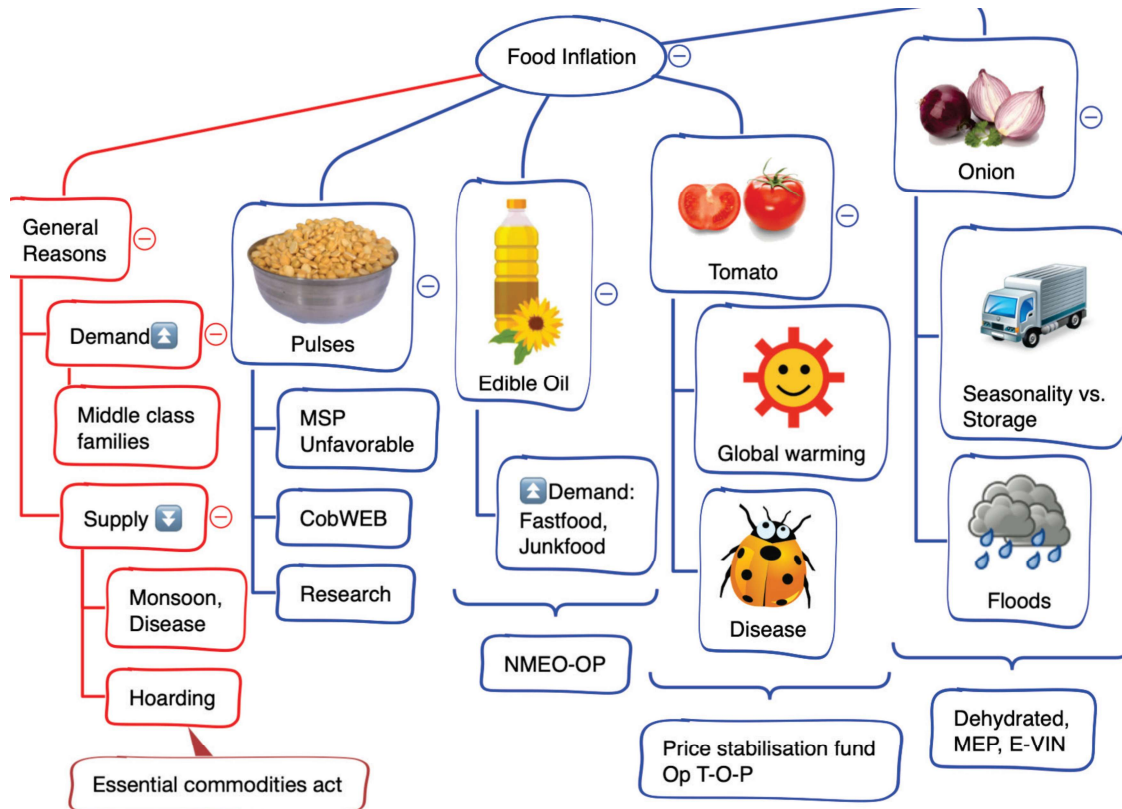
Food Inflation

General Reasons

Demand

Middle class families

Supply

Monsoon, Disease

Hoarding

Essential commodities act

Pulses

MSP Unfavorable

CobWEB

Research

Edible Oil

Demand: Fastfood, Junkfood

NMEO-OP

Tomato

Global warming

Disease

Price stabilisation fund Op T-O-P

Onion

Seasonality vs. Storage

Floods

Dehydrated, MEP, E-VIN